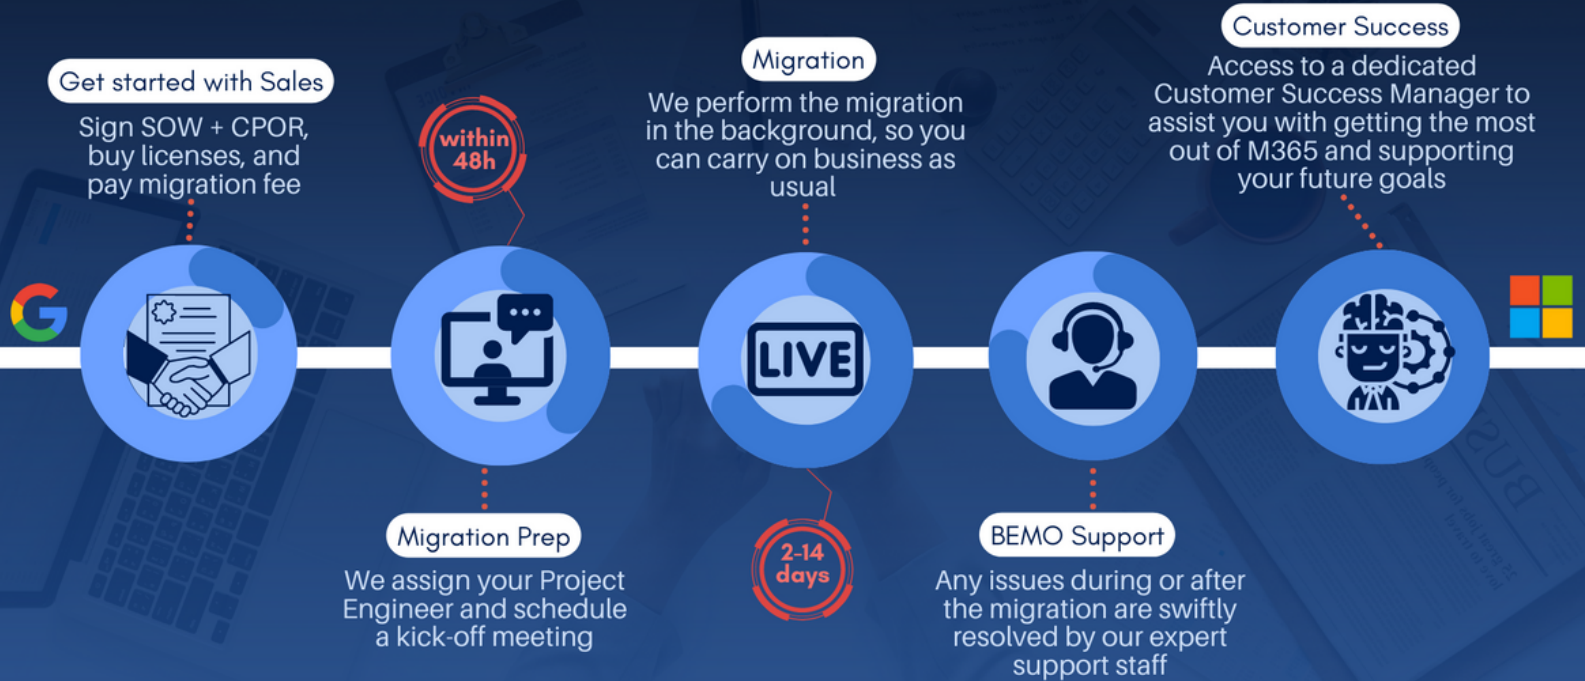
Get started with Sales
Sign SOW + CPOR, buy licenses, and pay migration fee

within 48h

Migration
We perform the migration in the background, so you can carry on business as usual

Customer Success
Access to a dedicated Customer Success Manager to assist you with getting the most out of M365 and supporting your future goals

LIVE

Migration Prep
We assign your Project Engineer and schedule a kick-off meeting

2-14 days

BEMO Support
Any issues during or after the migration are swiftly resolved by our expert support staff